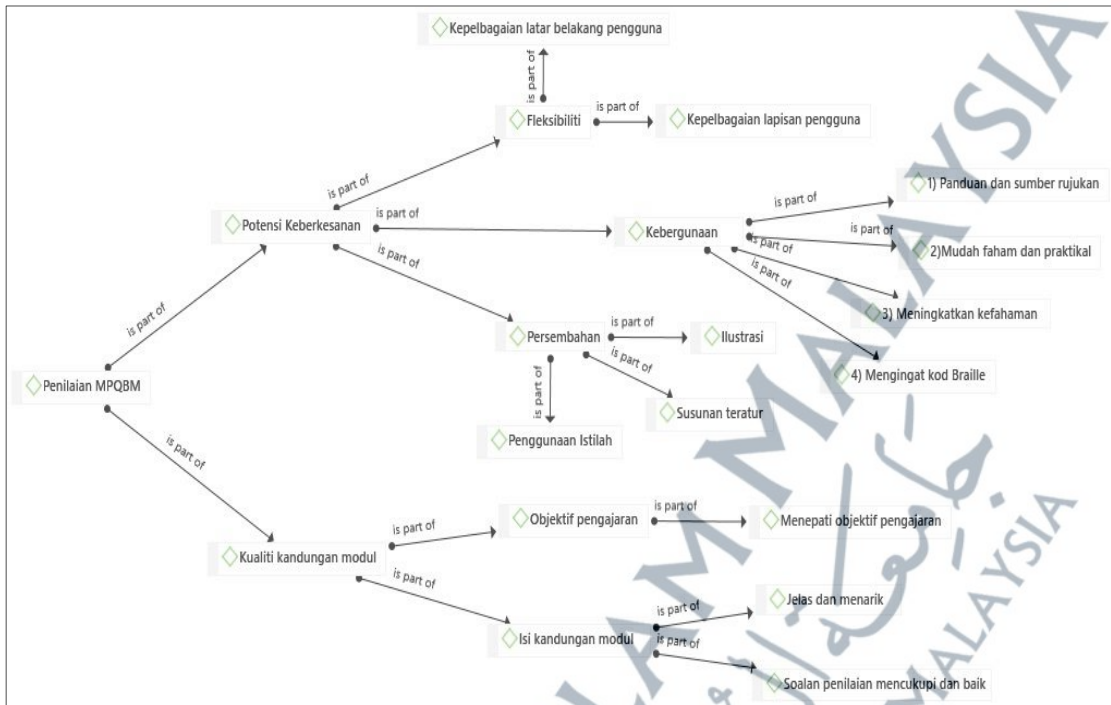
Kepelbagaian latar belakang pengguna

is part of

Fleksibiliti

is part of

Kepelbagaian lapisan pengguna

is part of

Potensi Keberkesanan

is part of

Kebergunaan

is part of

1) Panduan dan sumber rujukan

is part of

2)Mudah faham dan praktikal

is part of

3) Meningkatkan kefahaman

is part of

4) Mengingat kod Braille

is part of

is part of

Persembahan

is part of

Ilustrasi

is part of

Susunan teratur

is part of

Penggunaan Istilah

Penilaian MPQBM

is part of

Kualiti kandungan modul

is part of

Objektif pengajaran

is part of

Menepati objektif pengajaran

is part of

Isi kandungan modul

is part of

Jelas dan menarik

is part of

Soalan penilaian mencukupi dan baik

MALAYSIA

MALAYSIA